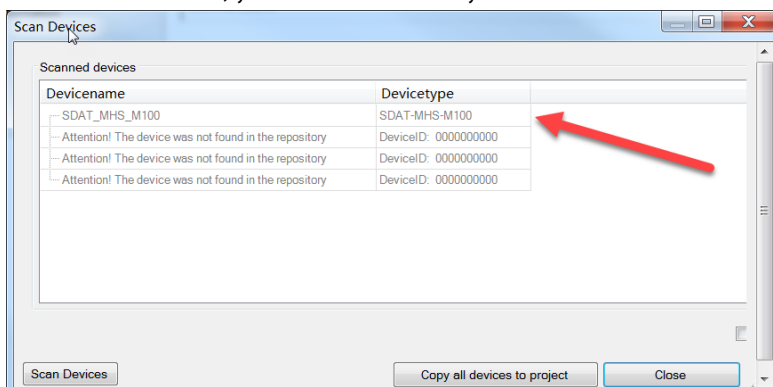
Scan Devices

Scanned devices

| Devicename | Devicetype |
|---|---|
| SDAT_MHS_M100 | SDAT-MHS-M100 |
| Attention! The device was not found in the repository | DeviceID: 0000000000 |
| Attention! The device was not found in the repository | DeviceID: 0000000000 |
| Attention! The device was not found in the repository | DeviceID: 0000000000 |

Scan Devices

Copy all devices to project

Close